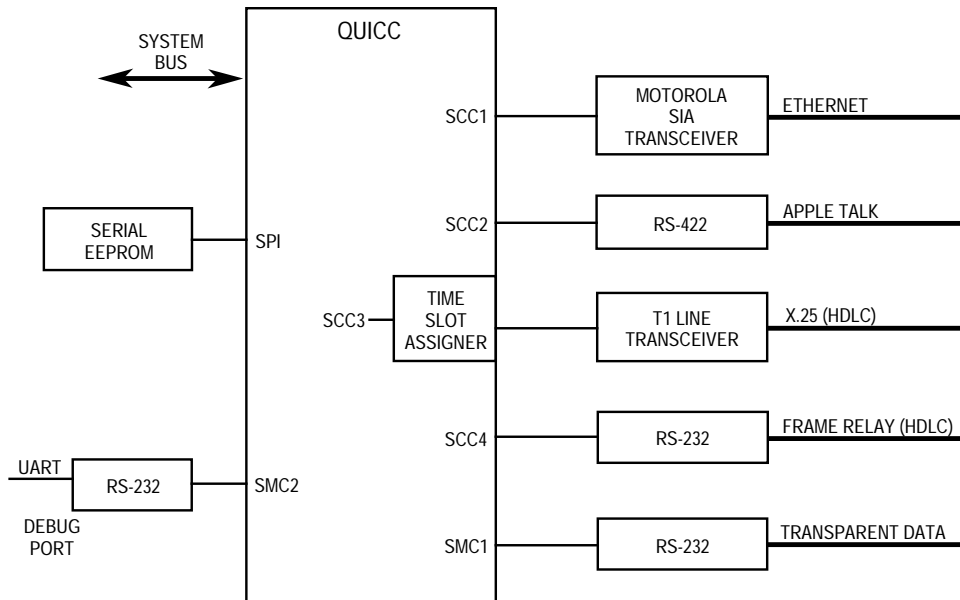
SYSTEM BUS

QUICC

SCC1

MOTOROLA SIA TRANSCEIVER

ETHERNET

SERIAL EEPROM

SPI

SCC2

RS-422

APPLE TALK

SCC3

TIME SLOT ASSIGNER

T1 LINE TRANSCEIVER

X.25 (HDLC)

SCC4

RS-232

FRAME RELAY (HDLC)

UART

RS-232

SMC2

DEBUG PORT

SMC1

RS-232

TRANSPARENT DATA